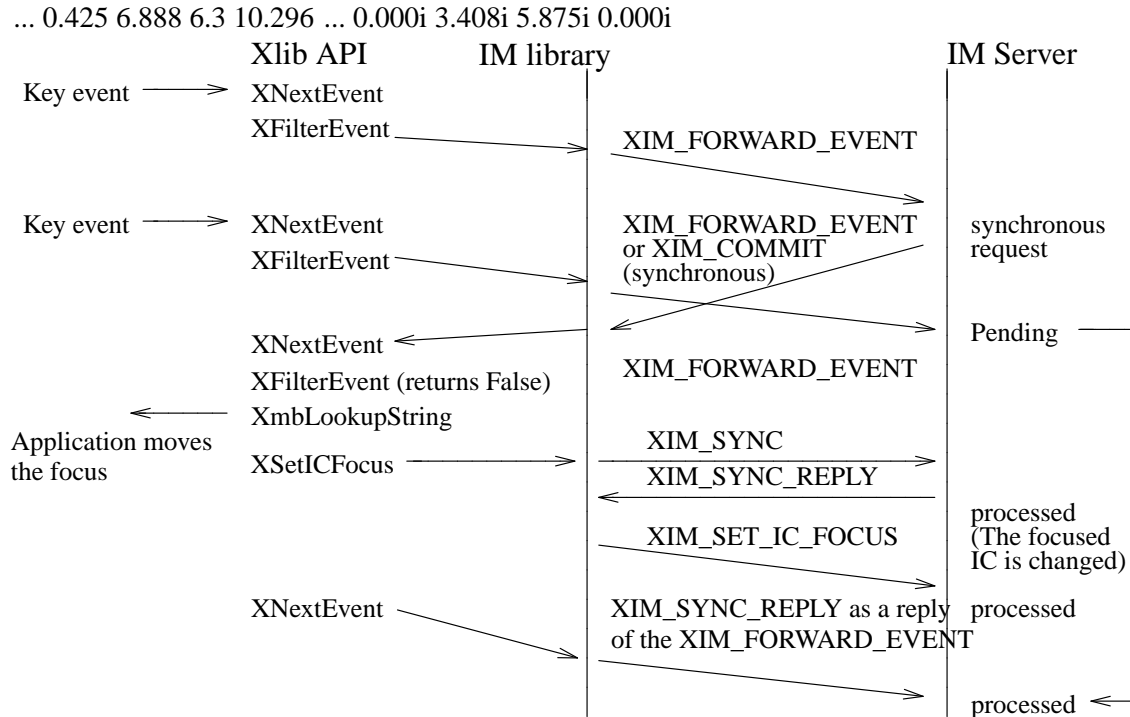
... 0.425 6.888 6.3 10.296 ... 0.000i 3.408i 5.875i 0.000i

Xlib API

IM library

IM Server

Key event

XNextEvent

XFilterEvent

XIM_FORWARD_EVENT

Key event

XNextEvent

XFilterEvent

XIM_FORWARD_EVENT or XIM_COMMIT (synchronous)

synchronous request

XNextEvent

Pending

XFilterEvent (returns False)

XIM_FORWARD_EVENT

XmbLookupString

Application moves the focus

XSetICFocus

XIM_SYNC

XIM_SYNC_REPLY

processed (The focused IC is changed)

XIM_SET_IC_FOCUS

XNextEvent

XIM_SYNC_REPLY as a reply of the XIM_FORWARD_EVENT

processed

processed